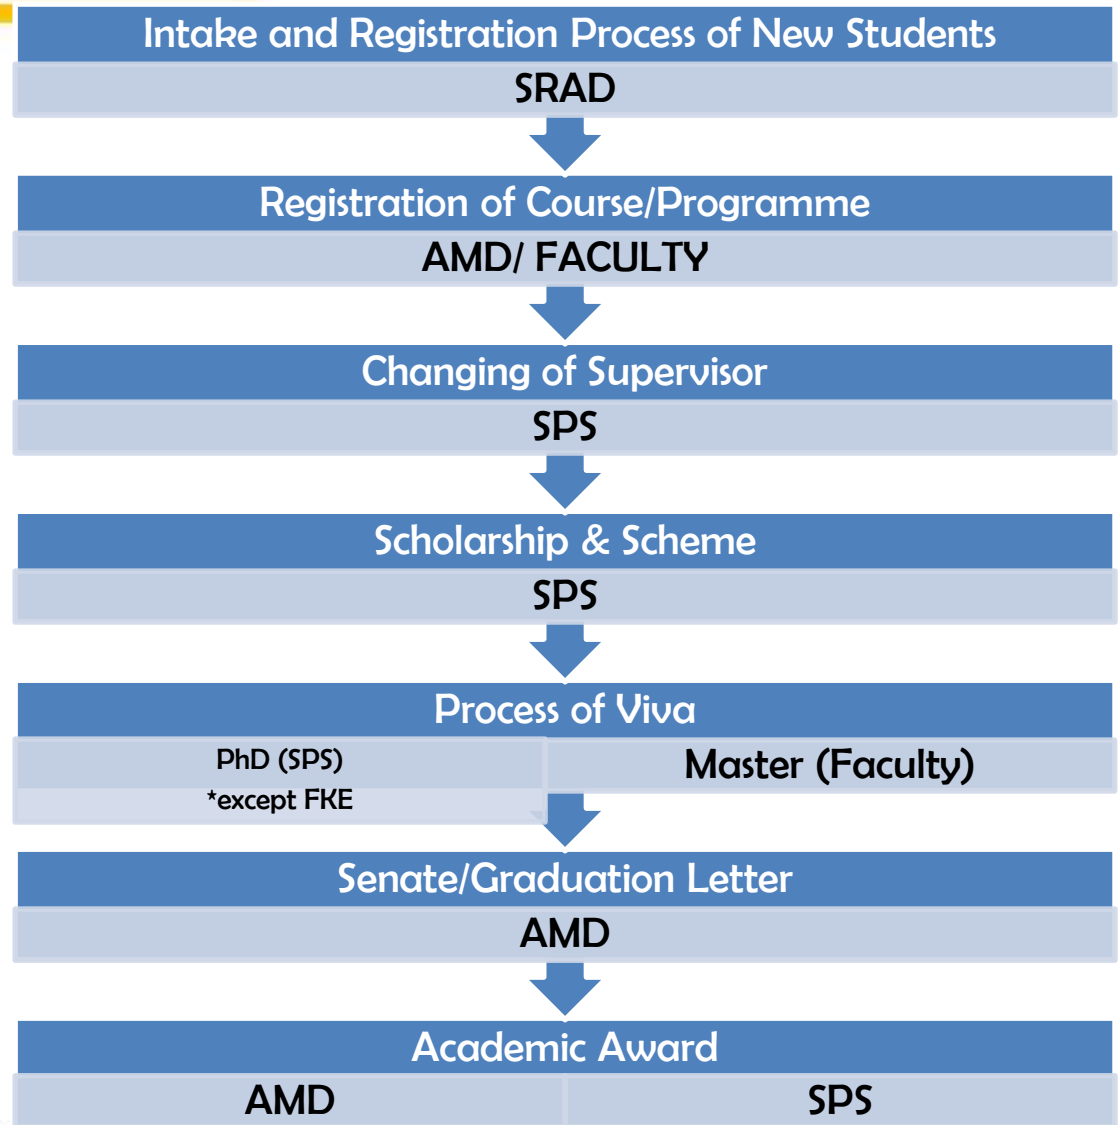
Intake and Registration Process of New Students

SRAD

Registration of Course/Programme

AMD/ FACULTY

Changing of Supervisor

SPS

Scholarship & Scheme

SPS

Process of Viva

PhD (SPS)
*except FKE

Master (Faculty)

Senate/Graduation Letter

AMD

Academic Award

AMD

SPS